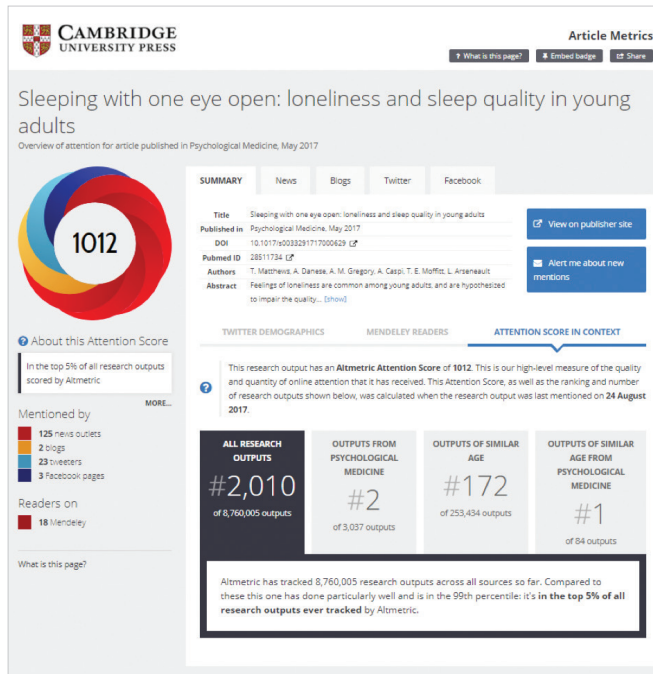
CAMBRIDGE
UNIVERSITY PRESS

Article Metrics

? What is this page? Embed badge Share

Sleeping with one eye open: loneliness and sleep quality in young adults

Overview of attention for article published in Psychological Medicine, May 2017

1012

About this Attention Score

In the top 5% of all research outputs scored by Altmetric

MORE...

Mentioned by

125 news outlets
2 blogs
23 tweeters
3 Facebook pages

Readers on

18 Mendeley

What is this page?

SUMMARY News Blogs Twitter Facebook

| Title | Sleeping with one eye open: loneliness and sleep quality in young adults |
|---|---|
| Published in | Psychological Medicine, May 2017 |
| DOI | 10.1017/s0033291717000629 |
| Pubmed ID | 28511734 |
| Authors | T. Matthews, A. Danese, A. M. Gregory, A. Caspi, T. E. Moffitt, L. Arseneault |
| Abstract | Feelings of loneliness are common among young adults, and are hypothesized to impair the quality... [show] |

View on publisher site

Alert me about new mentions

TWITTER DEMOGRAPHICS MENDELEY READERS ATTENTION SCORE IN CONTEXT

This research output has an Altmetric Attention Score of 1012. This is our high-level measure of the quality and quantity of online attention that it has received. This Attention Score, as well as the ranking and number of research outputs shown below, was calculated when the research output was last mentioned on 24 August 2017.

| ALL RESEARCH OUTPUTS | OUTPUTS FROM PSYCHOLOGICAL MEDICINE | OUTPUTS OF SIMILAR AGE | OUTPUTS OF SIMILAR AGE FROM PSYCHOLOGICAL MEDICINE |
|---|---|---|---|
| #2,010 of 8,760,005 outputs | #2 of 3,037 outputs | #172 of 253,434 outputs | #1 of 84 outputs |

Altmetric has tracked 8,760,005 research outputs across all sources so far. Compared to these this one has done particularly well and is in the 99th percentile: it's in the top 5% of all research outputs ever tracked by Altmetric.